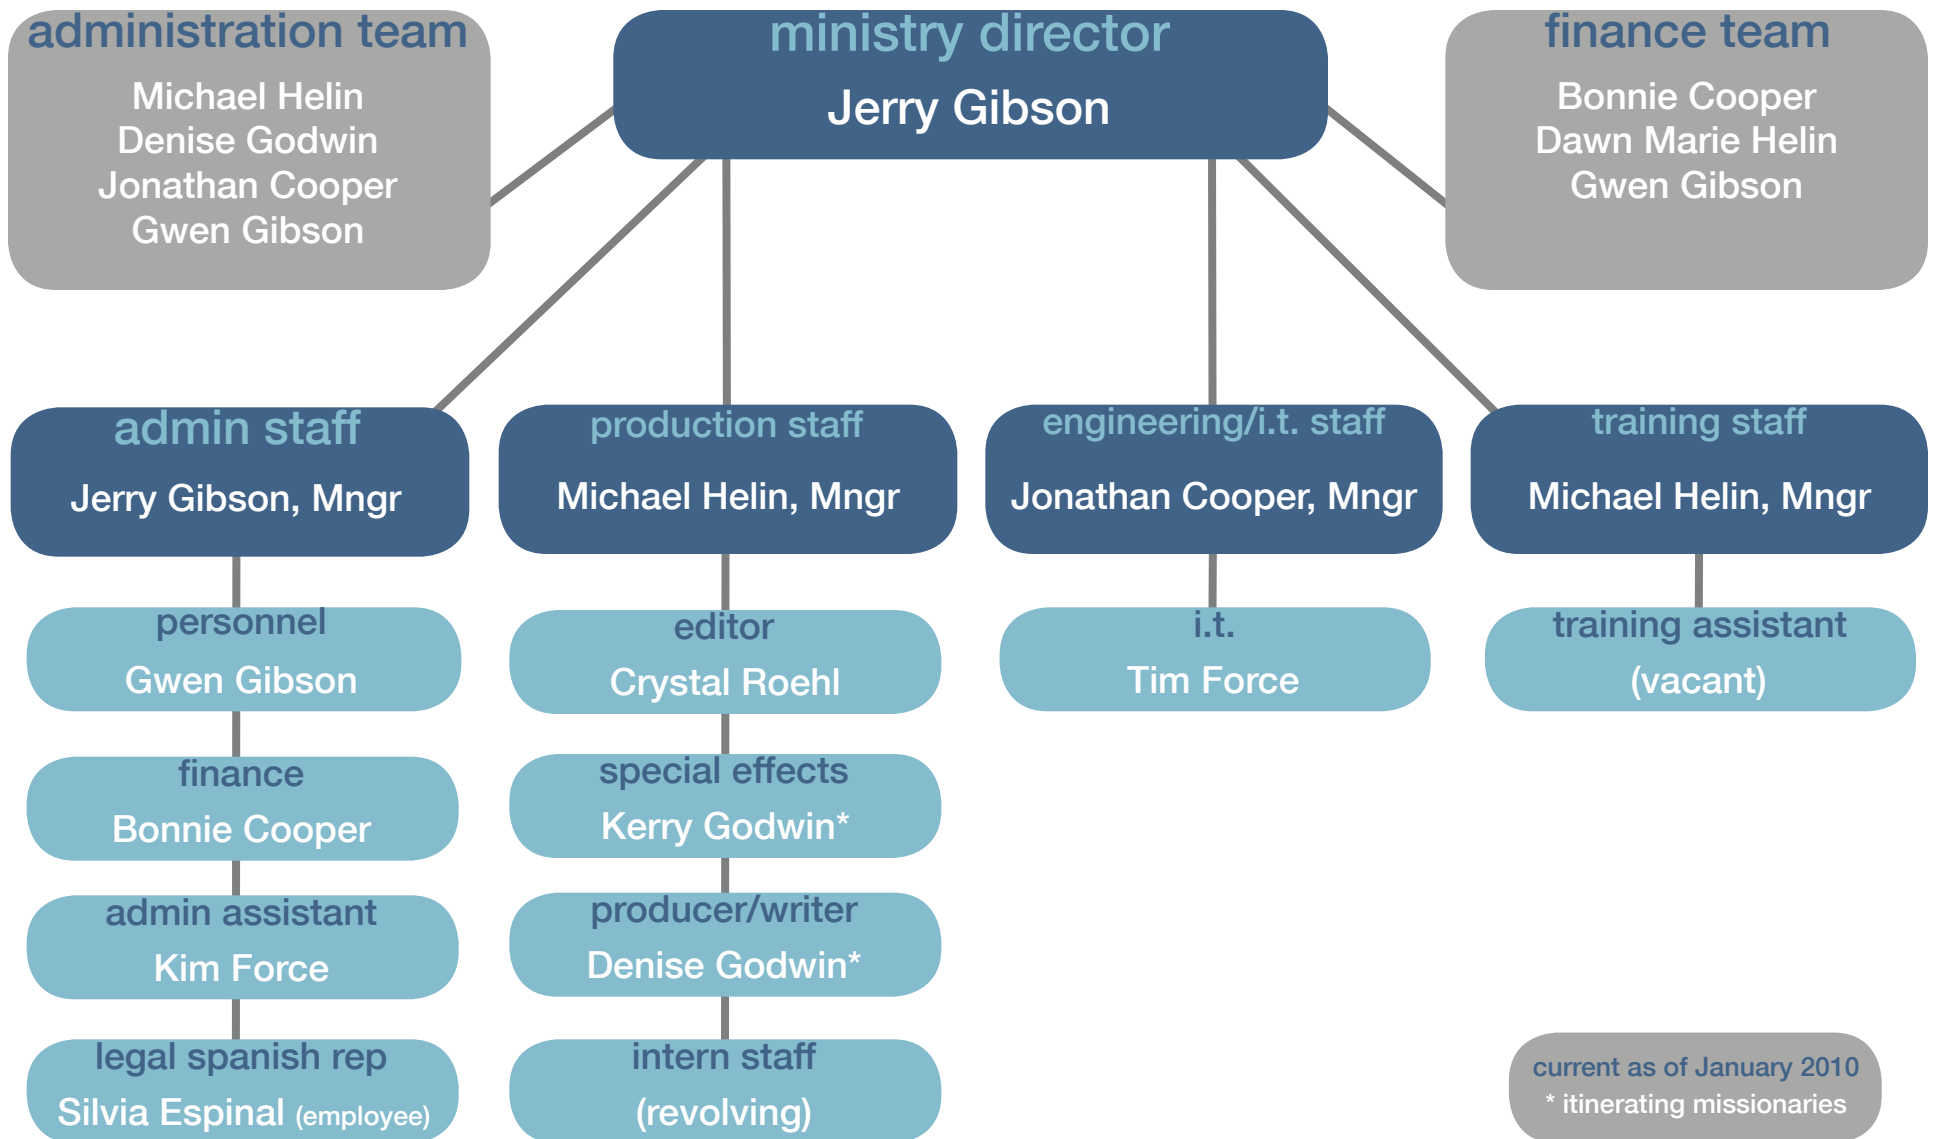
administration team
Michael Helin
Denise Godwin
Jonathan Cooper
Gwen Gibson

ministry director
Jerry Gibson

finance team
Bonnie Cooper
Dawn Marie Helin
Gwen Gibson

admin staff
Jerry Gibson, Mngr

production staff
Michael Helin, Mngr

engineering/i.t. staff
Jonathan Cooper, Mngr

training staff
Michael Helin, Mngr

personnel
Gwen Gibson

finance
Bonnie Cooper

admin assistant
Kim Force

legal spanish rep
Silvia Espinal (employee)

editor
Crystal Roehl

special effects
Kerry Godwin*

producer/writer
Denise Godwin*

intern staff
(revolving)

i.t.
Tim Force

training assistant
(vacant)

current as of January 2010
* itinerating missionaries